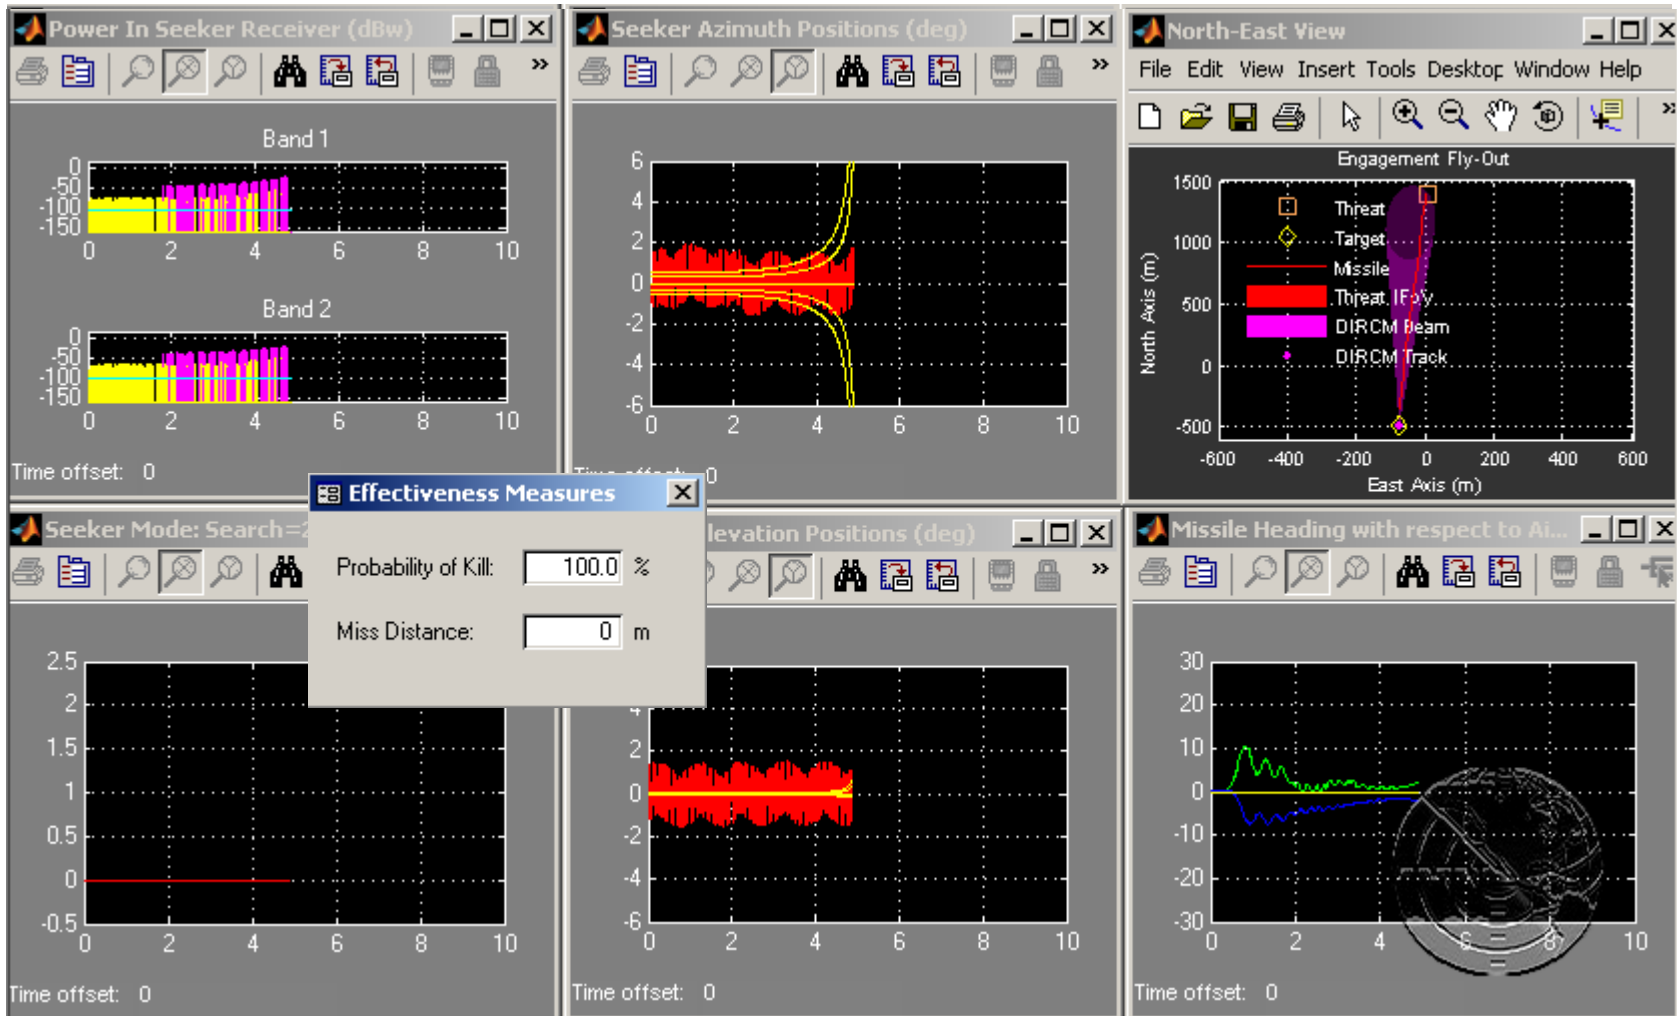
Power In Seeker Receiver (dBw)

Band 1

0
-50
-100
-150
0 2 4 6 8 10

Band 2

0
-50
-100
-150
0 2 4 6 8 10

Time offset: 0

Seeker Azimuth Positions (deg)

6
4
2
0
-2
-4
-6
0 2 4 6 8 10

Time offset: 0

North-East View

File Edit View Insert Tools Desktop Window Help

Engagement Fly-Out

1500
1000
500
0
-500
-600 -400 -200 0 200 400 600

North Axis (m)

East Axis (m)

Threat
Target
Missile
Threat IFoV
DIRCM Beam
DIRCM Track

Effectiveness Measures

Probability of Kill: 100.0 %

Miss Distance: 0 m

Seeker Mode: Search=2

2.5
2
1.5
1
0.5
0
-0.5
0 2 4 6 8 10

Time offset: 0

levation Positions (deg)

2
0
-2
-4
-6
0 2 4 6 8 10

Time offset: 0

Missile Heading with respect to Ai...

30
20
10
0
-10
-20
-30
0 2 4 6 8 10

Time offset: 0